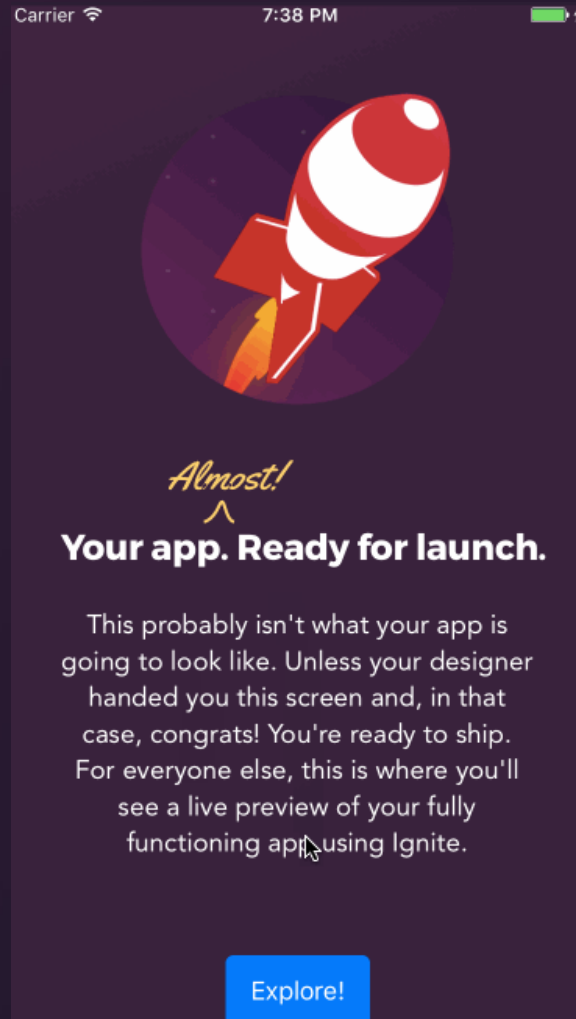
Carrier 7:38 PM

Almost!

Your app. Ready for launch.

This probably isn't what your app is going to look like. Unless your designer handed you this screen and, in that case, congrats! You're ready to ship. For everyone else, this is where you'll see a live preview of your fully functioning app using Ignite.

Explore!